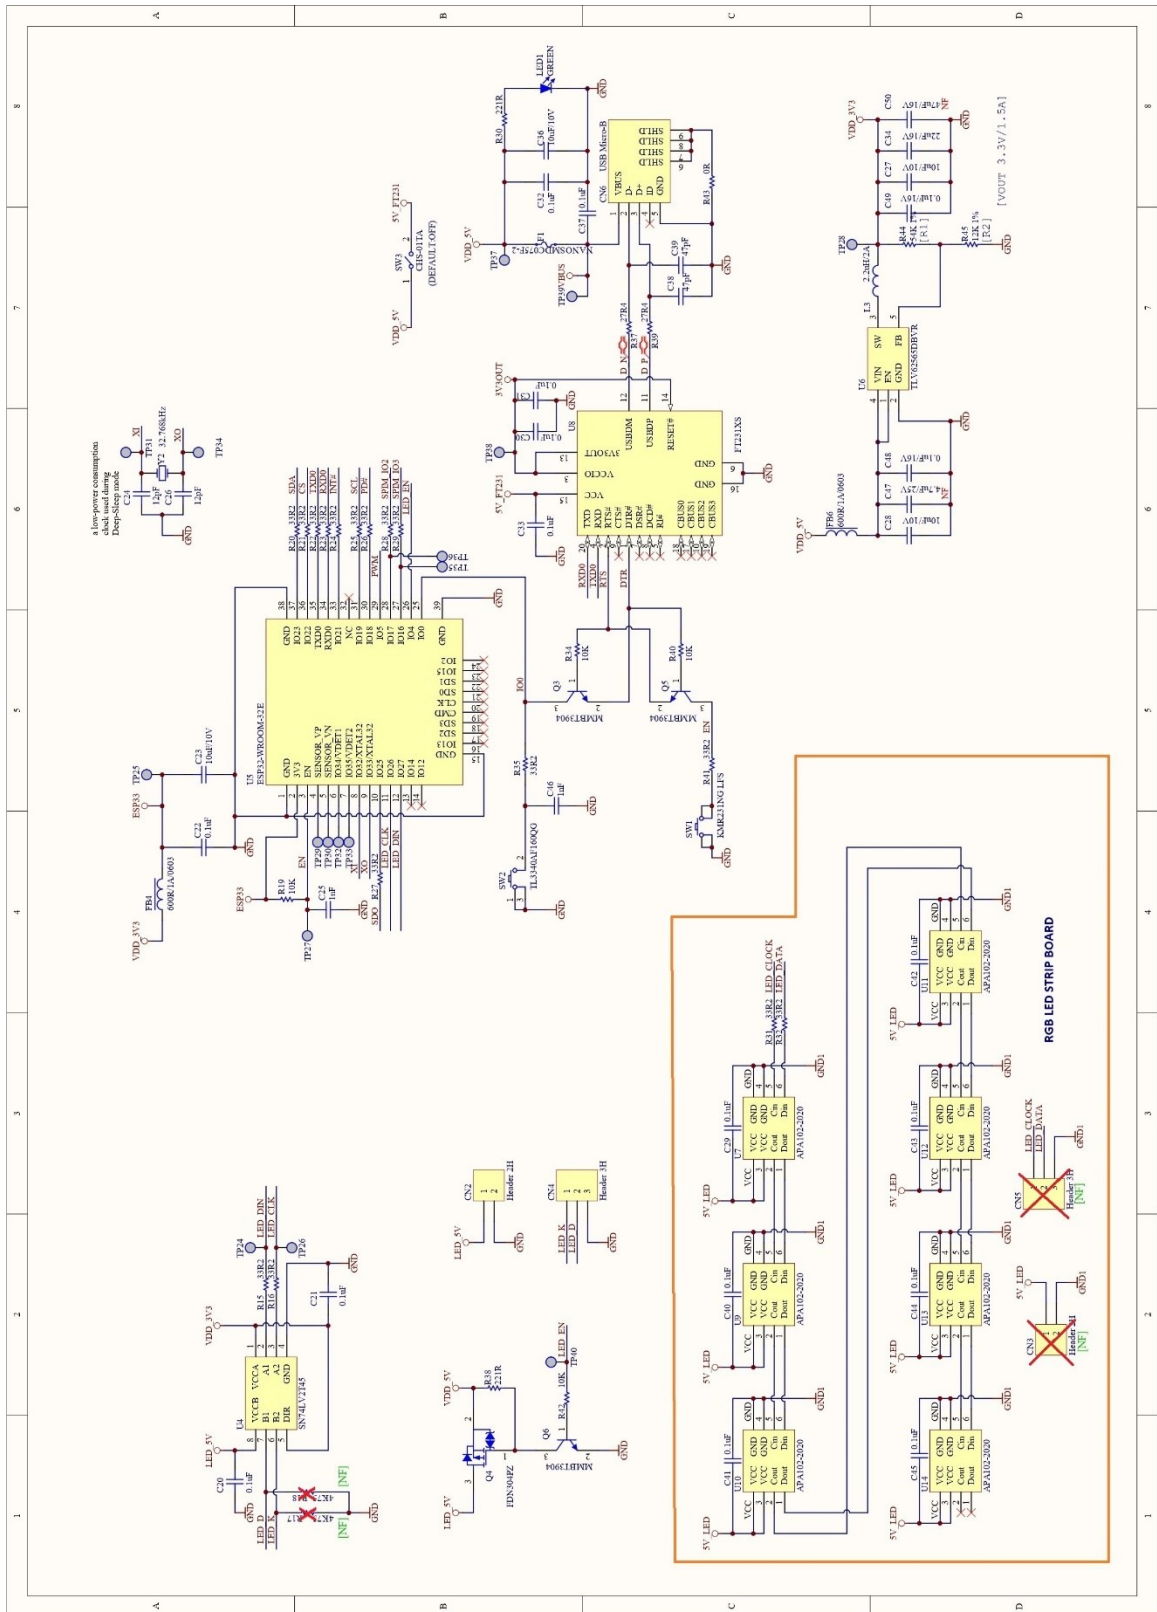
A B C D
8 7 6 5 4 3 2 1

LED1 GREEN
R30 221R
C36 10uF/10V
C32 0.1uF
C37 0.1uF
CN6 USB Micro-B
VBUS D- D+ ID GND
SHLD SHLD SHLD SHLD
R43 0R
GND
F1 NANOSMDC075F-2
VDD_5V
TP37
TP19 VBUS
C39 47pF
C38 47pF
R37 27R4
R39 27R4
SW3 CHS-01TA (DEFAULT OFF)
VDD_5V
5V_FT231
VDD_3V3
C50 47uF/16V NF
C34 22uF/16V
C27 10uF/10V
C49 0.1uF/16V
[VOUT 3.3V/1.5A]
TP28
L3 2.2uH/2A
R44 54K 1% [R1]
R45 12K 1% [R2]
U6 TLV62565DBVR
VIN EN GND SW FB
C48 0.1uF/16V
C47 4.7uF/25V NF
C28 10uF/10V
FB6 600R/1A/0603
VDD_5V
3V3OUT
C31 0.1uF
C30 0.1uF
U8 FT231XS
3V3OUT USBDM USBDP RESET# VCCIO VCC GND GND
TXD RXD RTS# CTS# DTR# DSR# DCD# RI# CBUS0 CBUS1 CBUS2 CBUS3
TP18
5V_FT231
C33 0.1uF
RXD0 TXD0 RTS DTR
a low-power consumption clock used during Deep-Sleep mode
X1 X0
TP31 TP34
Y2 32.768kHz
C24 12pF
C26 12pF
SDA CS TXD0 RXD0 INT SCL PDF SPIM_IO2 SPIM_IO3 LED_EN
R20 R21 R22 R23 R24 R25 R26 R28 R29 33R2
PWM
TP36 TP35
U5 ESP32-WROOM-32E
GND 3V3 EN SENSOR_VP SENSOR_VN IO34/VDET1 IO35/VDET2 IO32/XTAL32 IO33/XTAL32 IO25 IO26 IO27 IO14 IO12
GND IO23 IO22 TXD0 RXD0 IO21 NC IO19 IO18 IO5 IO17 IO16 IO4 IO0
GND IO13 SD2 SD3 CMD CLK SD0 SD1 IO15 IO2
IO0
Q3 MMBT3904
Q5 MMBT3904
R34 10K
R40 10K
EN
R41 33R2
SW1 KMR231NG LFS
R35 33R2
C46 1uF
SW2 TL3340AF160QG
TP25
ESP33
C23 10uF/10V
C22 0.1uF
FB4 600R/1A/0603
VDD_3V3
ESP33
R19 10K
C25 1uF
TP27
TP29 TP30 TP32 TP33
X1 X0
EN
R27 33R2
SDO LED_CLK LED_DIN
RGB LED STRIP BOARD
LED_CLOCK LED_DATA
R31 33R2 R32 33R2
U7 U9 U10 U11 U12 U13 U14
C29 C40 C41 C42 C43 C44 C45 0.1uF
VCC VCC Cout Dout GND GND Cin Din
APA102-2020
5V_LED
GND1
CN5 Header 3H [NF]
CN3 Header 3H [NF]
LED_CLOCK LED_DATA
CN2 Header 2H
CN4 Header 3H
LED_5V
LED_K LED_D
TP24 TP26
LED_DIN LED_CLK
R15 R16 33R2
C21 0.1uF
VDD_3V3
U4 SN74LV1T45
VCCA A1 A2 GND VCCB B1 B2 DIR
LED_5V
C20 0.1uF
R18 4K7 [NF]
R17 4K7 [NF]
LED_D LED_K
GND
VDD_5V
R38 221R
Q4 FDN304PZ
Q6 MMBT3904
R42 10K
TP40
LED_EN
LED_5V